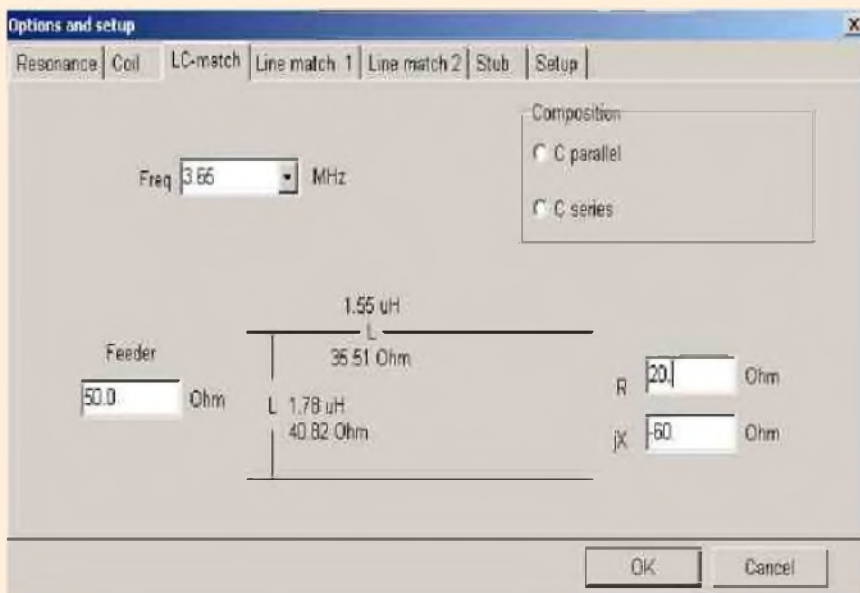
Options and setup

x

Resonance | Coil | LC-match | Line match 1 | Line match 2 | Stub | Setup

Composition

C parallel

C series

Freq 3.65 MHz

1.55 uH

L

35.51 Ohm

Feeder

50.0 Ohm

L 1.78 uH

40.82 Ohm

R 20. Ohm

jX -60 Ohm

OK

Cancel